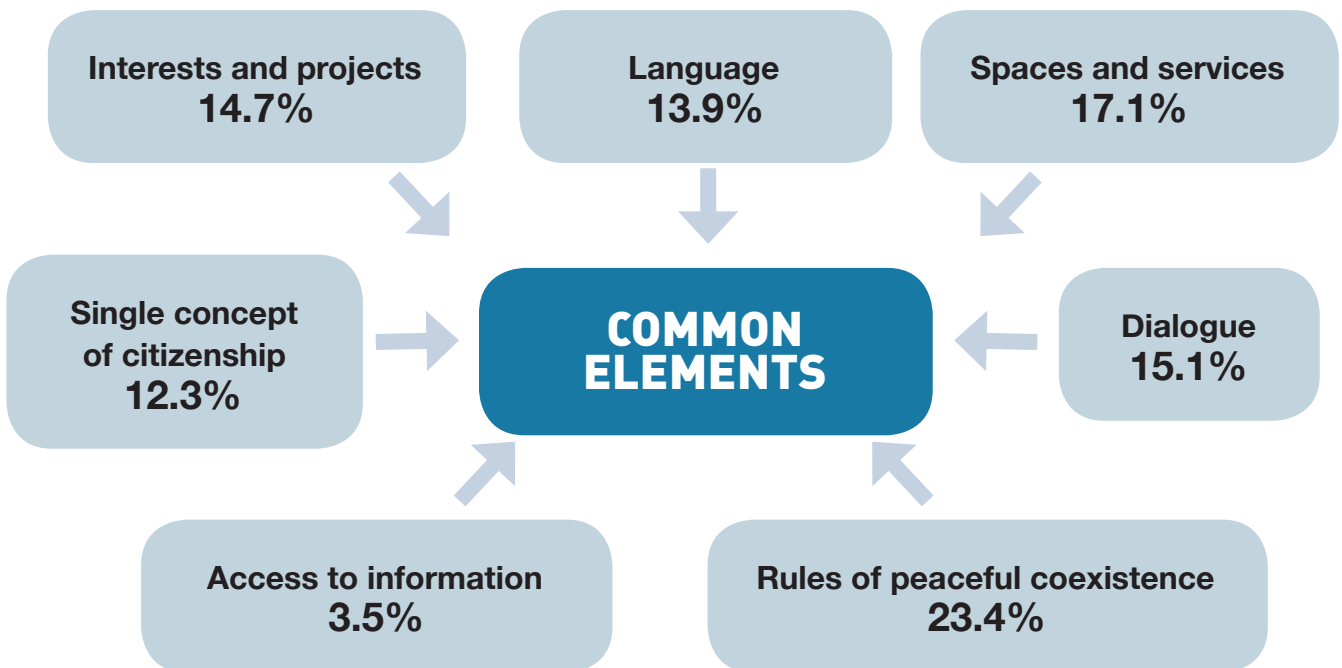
Interests and projects
14.7%

Language
13.9%

Spaces and services
17.1%

Single concept of citizenship
12.3%

COMMON ELEMENTS

Dialogue
15.1%

Access to information
3.5%

Rules of peaceful coexistence
23.4%